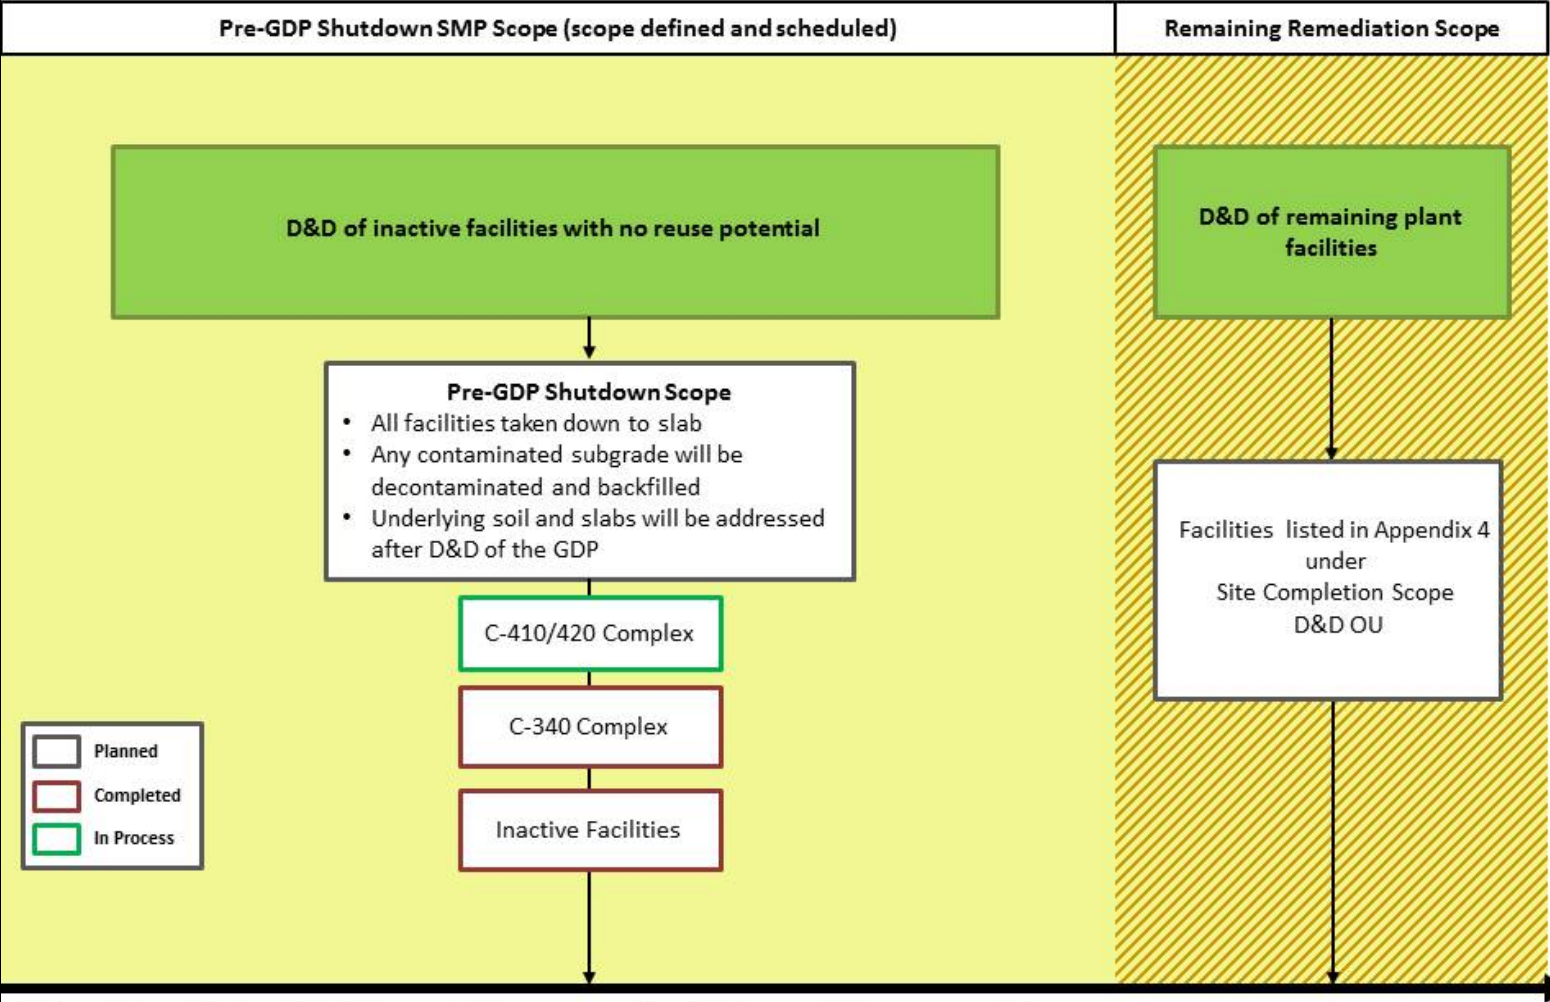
Pre-GDP Shutdown SMP Scope (scope defined and scheduled)

Remaining Remediation Scope

D&D of inactive facilities with no reuse potential

D&D of remaining plant facilities

Pre-GDP Shutdown Scope
- All facilities taken down to slab
- Any contaminated subgrade will be decontaminated and backfilled
- Underlying soil and slabs will be addressed after D&D of the GDP

Facilities listed in Appendix 4 under Site Completion Scope D&D OU

C-410/420 Complex

C-340 Complex

Inactive Facilities

Planned

Completed

In Process